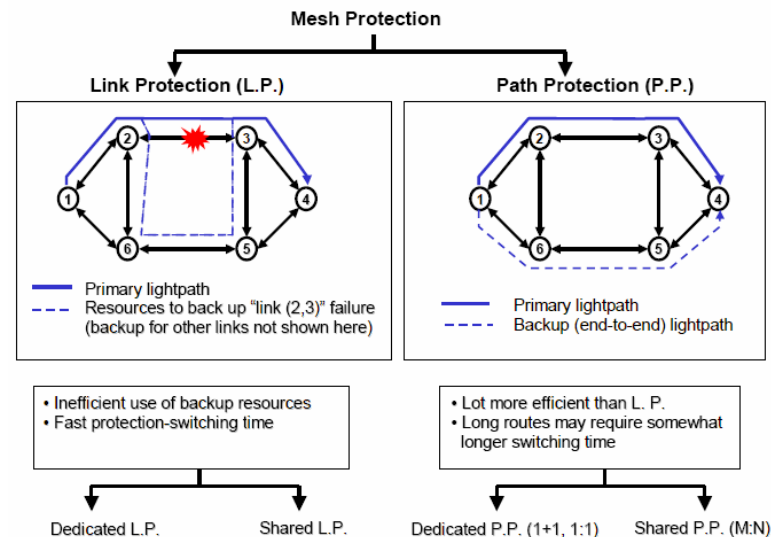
Mesh Protection

Link Protection (L.P.)

2
3
1
4
6
5

Primary lightpath
Resources to back up "link (2,3)" failure (backup for other links not shown here)

Path Protection (P.P.)

2
3
1
4
6
5

Primary lightpath
Backup (end-to-end) lightpath

• Inefficient use of backup resources
• Fast protection-switching time

• Lot more efficient than L. P.
• Long routes may require somewhat longer switching time

Dedicated L.P.

Shared L.P.

Dedicated P.P. (1+1, 1:1)

Shared P.P. (M:N)